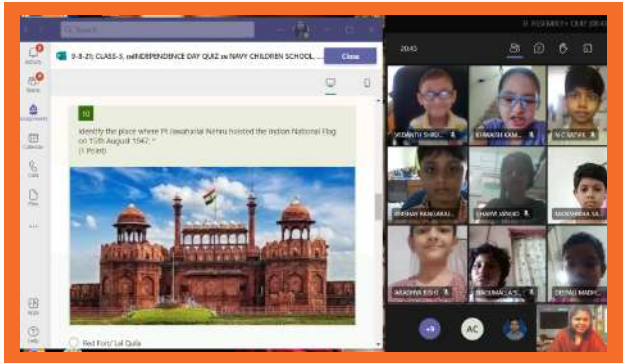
Search

Activity
Teams
Assignments
Calendar
Calls
Files
...
Apps
Help

9-8-21; CLASS-5, ssINDEPENDENCE DAY QUIZ ss NAVY CHILDREN SCHOOL...

Close

10

Identify the place where Pt Jawaharlal Nehru hoisted the Indian National Flag on 15th August 1947. *
(1 Point)

Red Fort/ Lal Quila

20:45

VEDANTH SHRID...
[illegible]
N C ADVIK
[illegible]
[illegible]
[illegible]
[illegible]
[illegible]
DEVAG MADH...

+9
AC